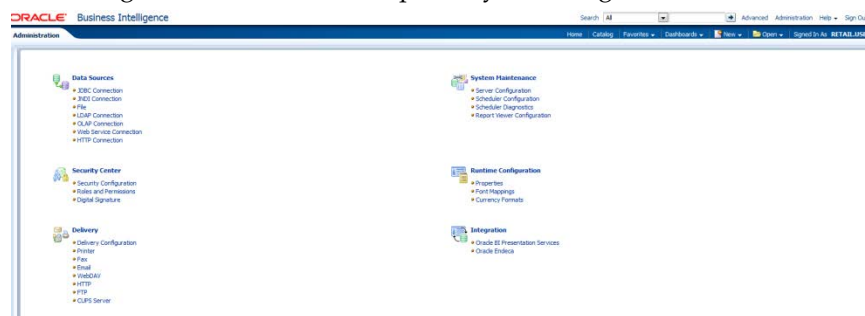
ORACLE Business Intelligence

Search All Advanced Administration Help Sign Ou

Administration

Home | Catalog | Favorites | Dashboards | New | Open | Signed In As RETAILUSE

Data Sources
JDBC Connection
JNDI Connection
File
LDAP Connection
OLAP Connection
Web Service Connection
HTTP Connection

Security Center
Security Configuration
Roles and Permissions
Digital Signature

Delivery
Delivery Configuration
Printer
Fax
Email
WebDAV
HTTP
FTP
CUPS Server

System Maintenance
Server Configuration
Scheduler Configuration
Scheduler Diagnostics
Report Viewer Configuration

Runtime Configuration
Properties
Font Mappings
Currency Formats

Integration
Oracle BI Presentation Services
Oracle Endeca